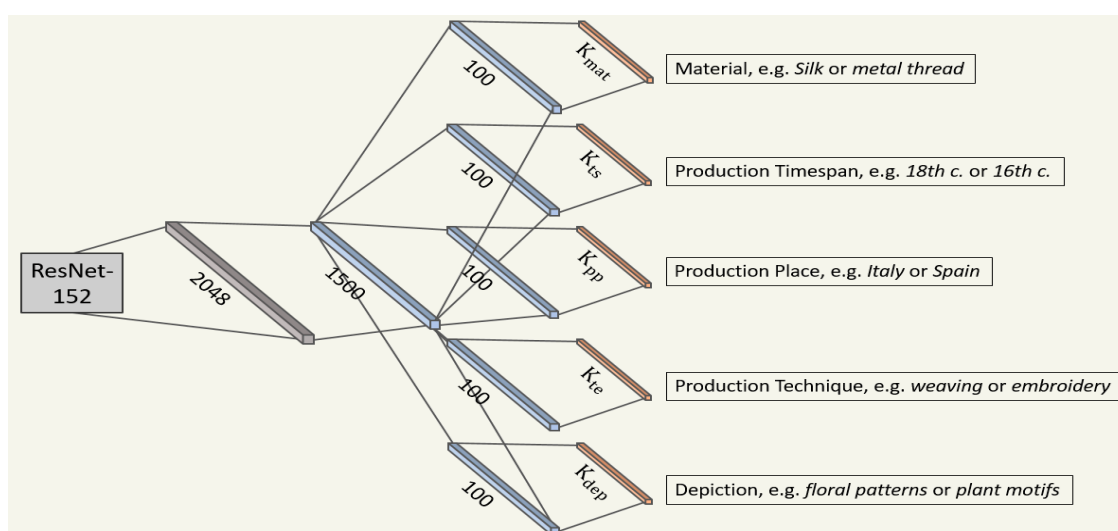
ResNet-152

2048

1500

100

$K_{mat}$

Material, e.g. *Silk* or *metal thread*

100

$K_{ts}$

Production Timespan, e.g. *18th c.* or *16th c.*

100

$K_{pp}$

Production Place, e.g. *Italy* or *Spain*

100

$K_{te}$

Production Technique, e.g. *weaving* or *embroidery*

100

$K_{dep}$

Depiction, e.g. *floral patterns* or *plant motifs*